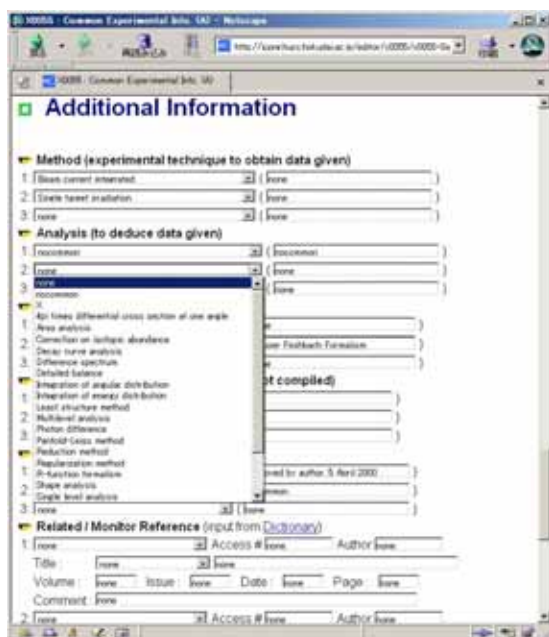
X0005 - Common Experimental Info. (A) - Netscape

http://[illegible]/editor/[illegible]

X0005 : Common Experimental Info. (A)

Additional Information

Method (experimental technique to obtain data given)
1. Beam current integrated ( none )
2. Single target irradiation ( none )
3. none ( none )

Analysis (to deduce data given)
1. nocommon ( nocommon )
2. none ( none )
3. ( none )

none
nocommon
4pi times differential cross section at one angle
Area analysis
Correction on isotopic abundance
Decay curve analysis
Difference spectrum
Detailed balance
Integration of angular distribution
Integration of energy distribution
Least structure method
Multilevel analysis
Photon difference
Penfold-Leiss method
Reduction method
Regularization method
R-function formalism
Shape analysis
Single level analysis

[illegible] Feshbach Formalism

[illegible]t compiled)

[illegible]ved by author. 5 April 2000

3. none ( none

Related / Monitor Reference (input from Dictionary)
1. none Access # none Author none
Title: none none
Volume: none Issue: none Date: none Page: none
Comment: none
2. none Access # none Author none